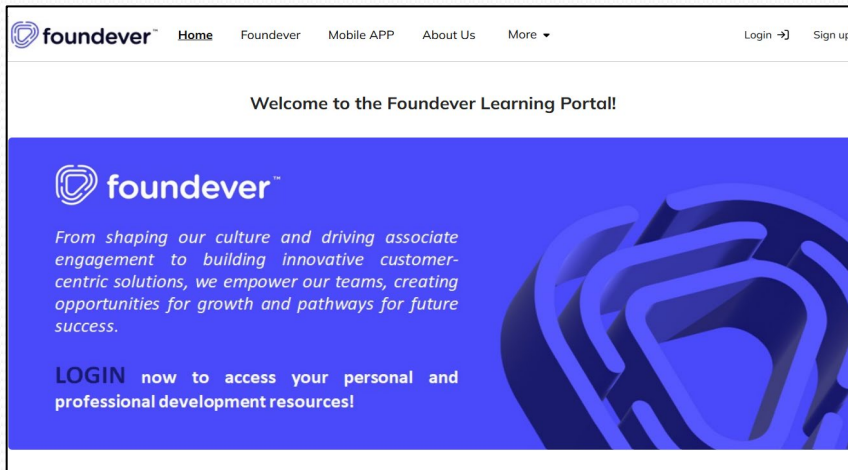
foundever™ Home Foundever Mobile APP About Us More ▾ Login Sign up

Welcome to the Foundever Learning Portal!

foundever™

From shaping our culture and driving associate engagement to building innovative customer-centric solutions, we empower our teams, creating opportunities for growth and pathways for future success.

LOGIN now to access your personal and professional development resources!